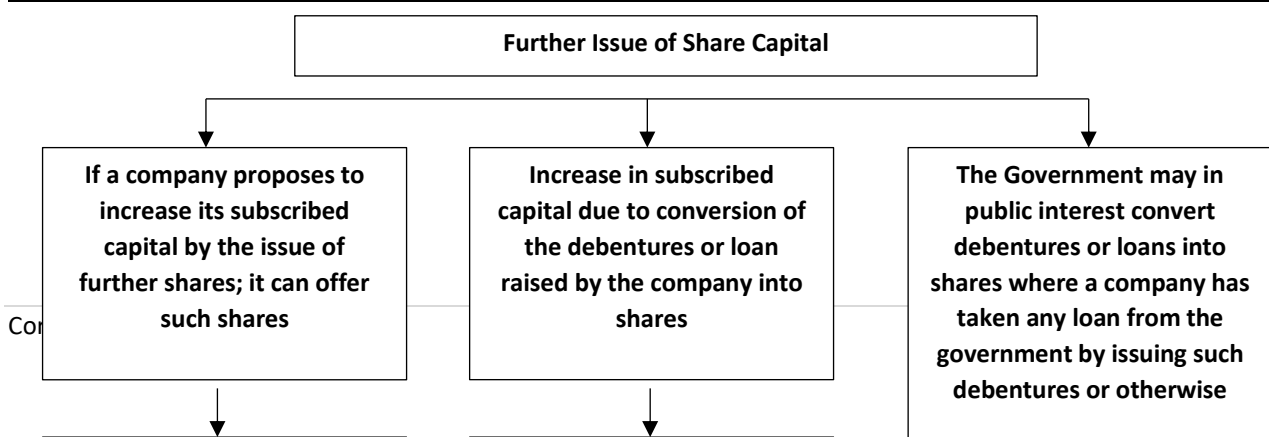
Further Issue of Share Capital

If a company proposes to increase its subscribed capital by the issue of further shares; it can offer such shares

Increase in subscribed capital due to conversion of the debentures or loan raised by the company into shares

The Government may in public interest convert debentures or loans into shares where a company has taken any loan from the government by issuing such debentures or otherwise

Co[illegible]